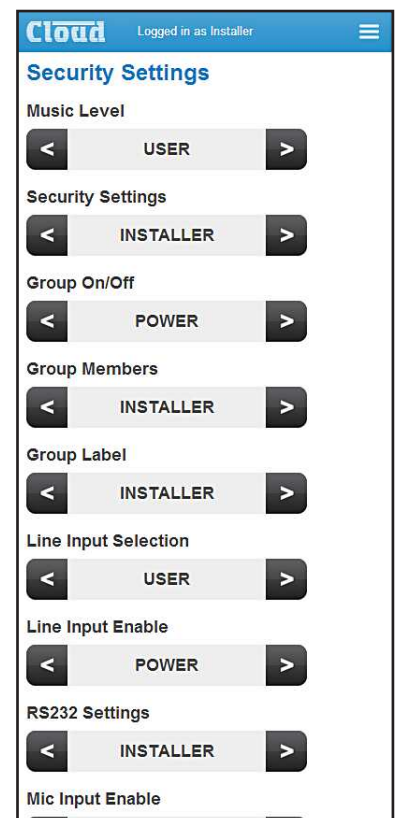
Cloud Logged in as Installer

Security Settings

Music Level

< USER >

Security Settings

< INSTALLER >

Group On/Off

< POWER >

Group Members

< INSTALLER >

Group Label

< INSTALLER >

Line Input Selection

< USER >

Line Input Enable

< POWER >

RS232 Settings

< INSTALLER >

Mic Input Enable